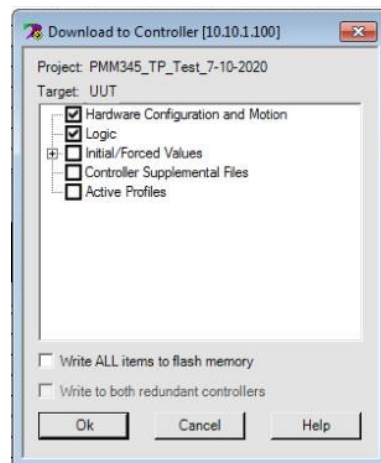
Download to Controller [10.10.1.100]

Project: PMM345_TP_Test_7-10-2020

Target: UUT

Hardware Configuration and Motion

Logic

Initial/Forced Values

Controller Supplemental Files

Active Profiles

Write ALL items to flash memory

Write to both redundant controllers

Ok

Cancel

Help